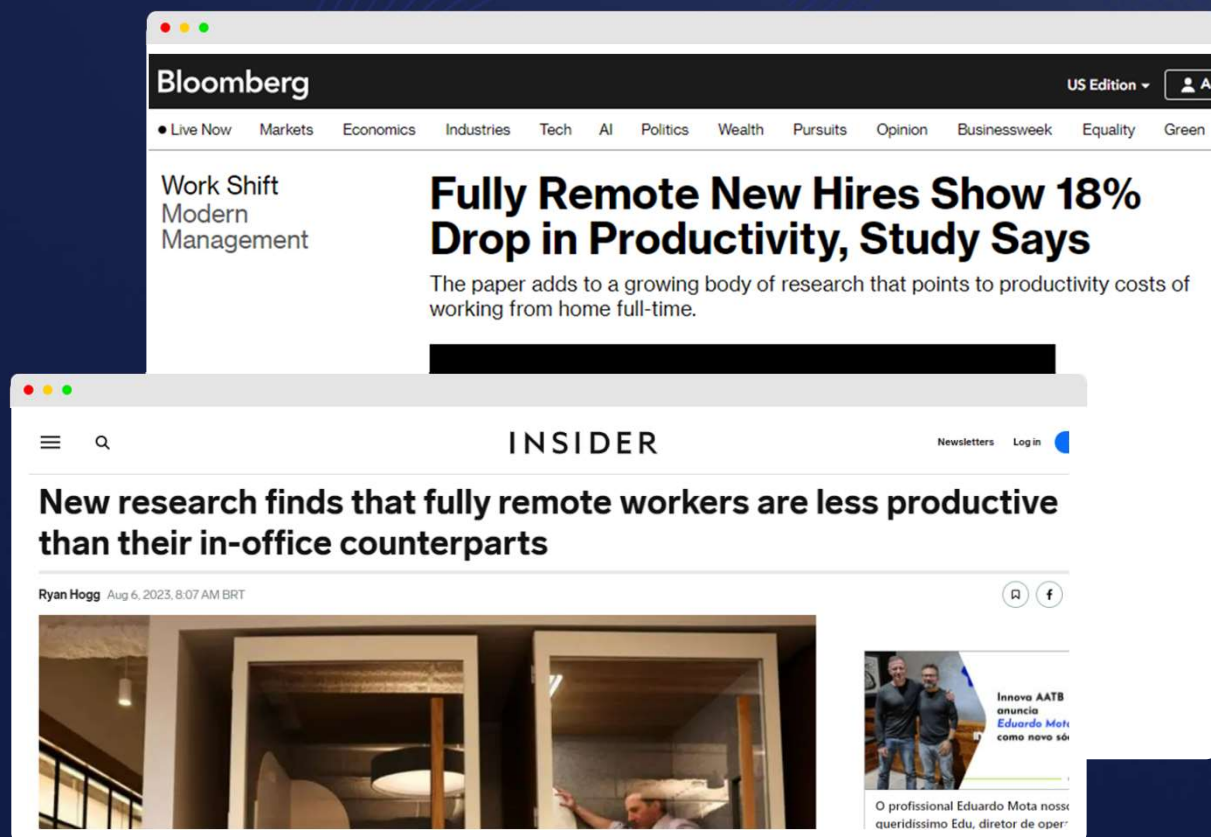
Bloomberg

US Edition

● Live Now Markets Economics Industries Tech AI Politics Wealth Pursuits Opinion Businessweek Equality Green

Work Shift
Modern Management

Fully Remote New Hires Show 18% Drop in Productivity, Study Says

The paper adds to a growing body of research that points to productivity costs of working from home full-time.

INSIDER

Newsletters Log in

New research finds that fully remote workers are less productive than their in-office counterparts

Ryan Hogg Aug 6, 2023, 8:07 AM BRT

Innova AATB anuncia Eduardo Mot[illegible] como novo só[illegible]

O profissional Eduardo Mota noss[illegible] queridíssimo Edu, diretor de oper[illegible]